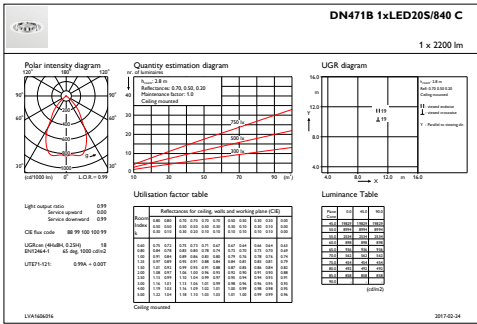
DN471B 1xLED20S/840 C

1 x 2200 lm

Polar intensity diagram

180°

120°

Quantity estimation diagram

nr. of luminaires

40

30

20

10

0

10

30

50

70

90

110

(m²)

$h_{room}$: 2.8 m

Reflectances: 0.70, 0.50, 0.20

Maintenance factor: 1.0

Ceiling mounted

750 lx

500 lx

300 lx

UGR diagram

(cd/1000 lm)

L.O.R.= 0.99

Utilisation factor table

Reflectances for ceiling, walls and working plane (CIE)

| Room Index k | 0.80 0.50 0.30 | 0.80 0.50 0.10 | 0.70 0.50 0.20 | 0.70 0.50 0.10 | 0.70 0.30 0.20 | 0.70 0.30 0.10 | 0.50 0.30 0.10 | 0.50 0.10 0.10 | 0.30 0.10 0.10 | 0.00 0.00 0.00 |
|---|---|---|---|---|---|---|---|---|---|---|
| 0.60 | 0.79 | 0.72 | 0.75 | 0.71 | 0.67 | 0.67 | 0.64 | 0.66 | 0.64 | 0.63 |
| 0.80 | 0.89 | 0.78 | 0.83 | 0.80 | 0.78 | 0.74 | 0.73 | 0.75 | 0.73 | 0.69 |
| 1.00 | 0.91 | 0.84 | 0.89 | 0.84 | 0.80 | 0.80 | 0.79 | 0.76 | 0.78 | 0.76 |
| 1.25 | 0.97 | 0.89 | 0.95 | 0.91 | 0.88 | 0.84 | 0.84 | 0.81 | 0.81 | 0.79 |
| 1.50 | 1.01 | 0.92 | 0.99 | 0.93 | 0.91 | 0.88 | 0.87 | 0.85 | 0.86 | 0.84 |
| 2.00 | 1.05 | 0.97 | 1.03 | 0.96 | 0.93 | 0.93 | 0.92 | 0.91 | 0.90 | 0.88 |
| 2.50 | 1.10 | 0.99 | 1.10 | 1.04 | 0.99 | 0.97 | 0.95 | 0.94 | 0.93 | 0.90 |
| 3.00 | 1.12 | 1.01 | 1.13 | 1.04 | 1.01 | 0.99 | 0.98 | 0.96 | 0.95 | 0.93 |
| 4.00 | 1.19 | 1.03 | 1.16 | 1.09 | 1.02 | 1.01 | 0.99 | 0.98 | 0.96 | 0.94 |
| 5.00 | 1.22 | 1.04 | 1.18 | 1.10 | 1.03 | 1.03 | 1.01 | 1.00 | 0.99 | 0.96 |

Ceiling mounted

Light output ratio 0.99
Service upward 0.00
Service downward 0.99

CIE flux code 88 99 100 100 99

UGRcee (4H×8H, 0.25H) 18
EN12464-1 65 deg. 1000 cd/m2

UTE71-121: 0.99A + 0.00T

Luminance Table

(cd/m2)

LVA1606016

2017-02-24